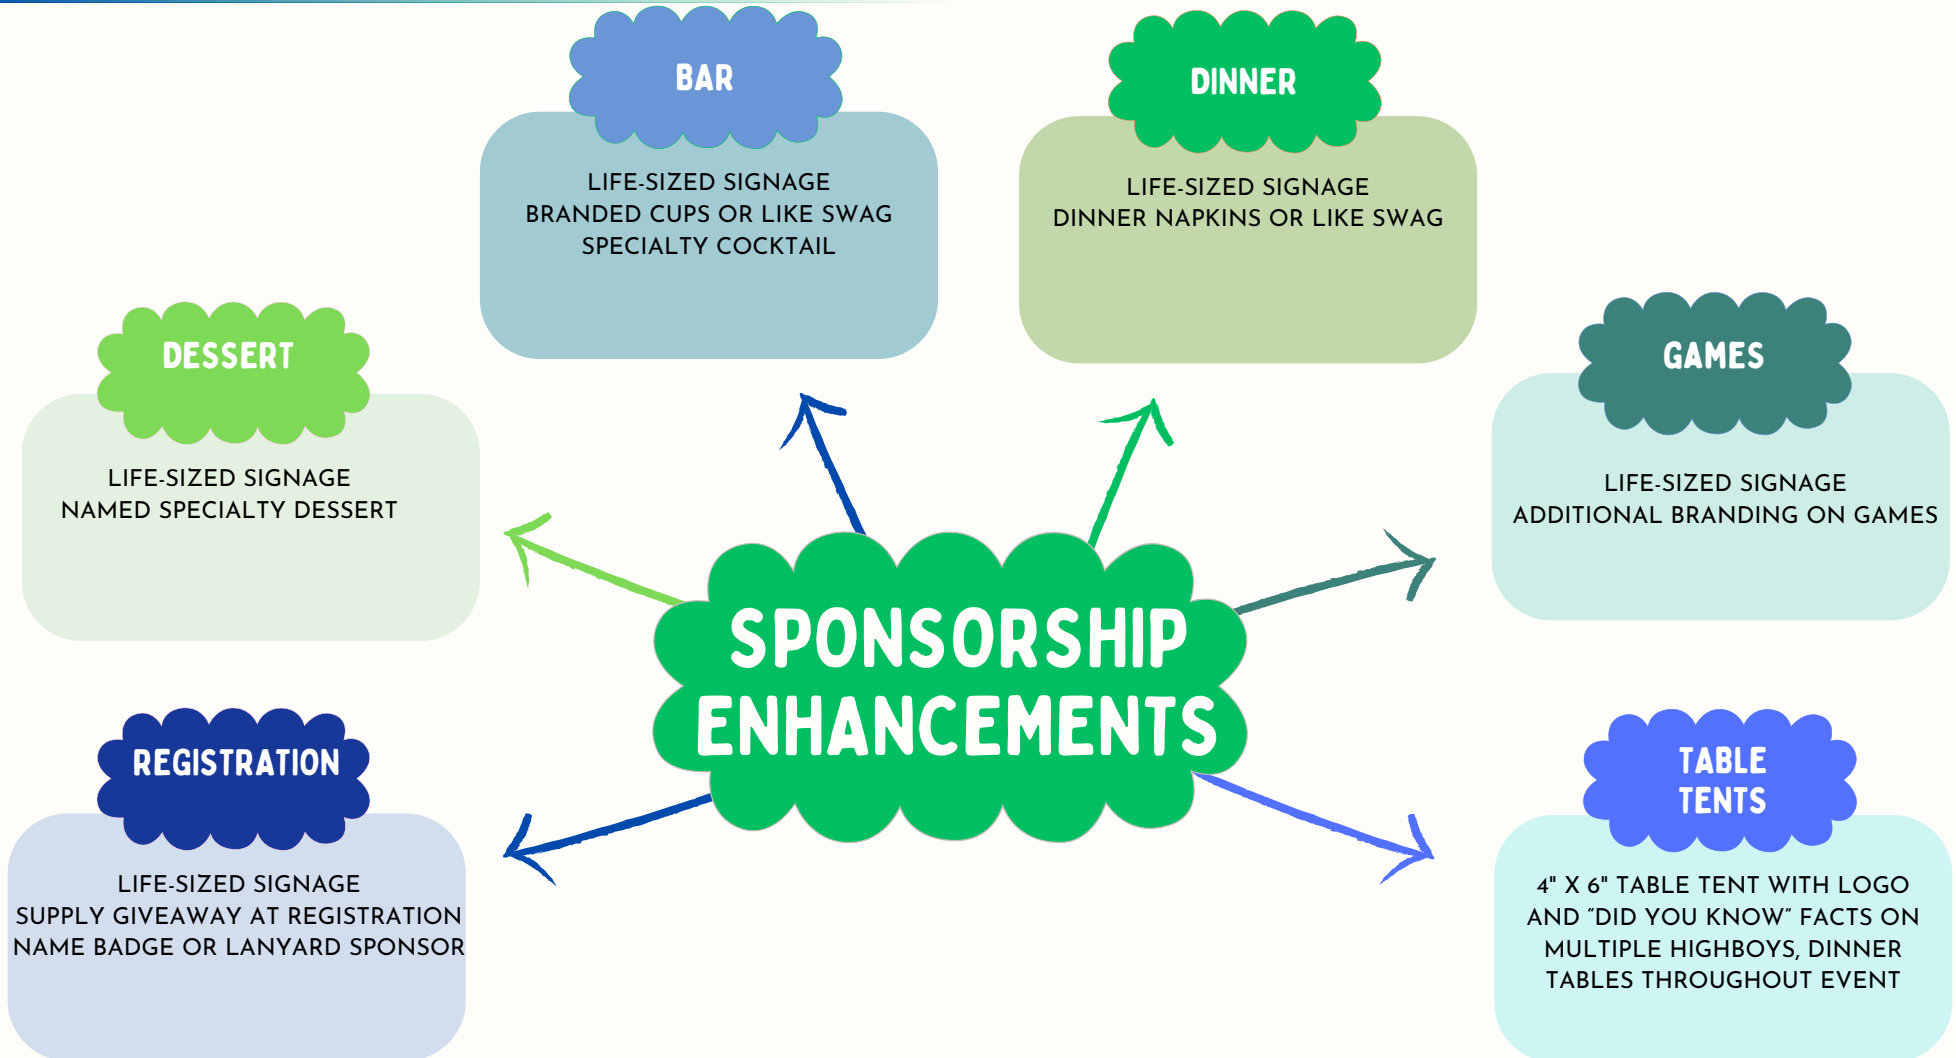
BAR

LIFE-SIZED SIGNAGE
BRANDED CUPS OR LIKE SWAG
SPECIALTY COCKTAIL

DINNER

LIFE-SIZED SIGNAGE
DINNER NAPKINS OR LIKE SWAG

DESSERT

LIFE-SIZED SIGNAGE
NAMED SPECIALTY DESSERT

GAMES

LIFE-SIZED SIGNAGE
ADDITIONAL BRANDING ON GAMES

SPONSORSHIP ENHANCEMENTS

REGISTRATION

LIFE-SIZED SIGNAGE
SUPPLY GIVEAWAY AT REGISTRATION
NAME BADGE OR LANYARD SPONSOR

TABLE TENTS

4" X 6" TABLE TENT WITH LOGO AND "DID YOU KNOW" FACTS ON MULTIPLE HIGHBOYS, DINNER TABLES THROUGHOUT EVENT